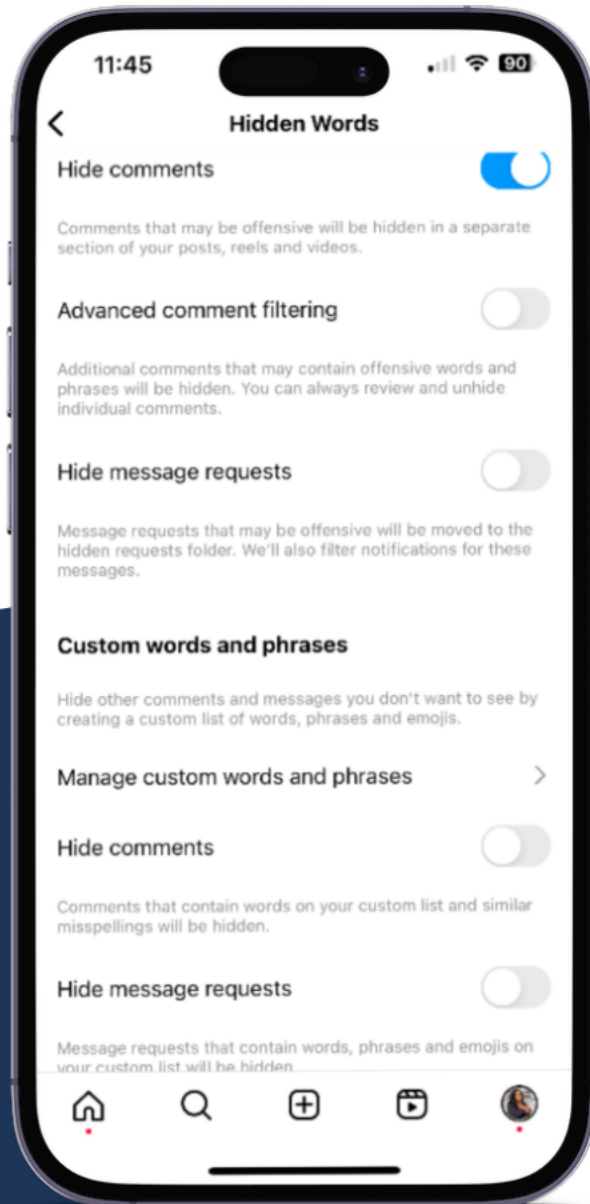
11:45

90

Hidden Words

Hide comments

Comments that may be offensive will be hidden in a separate section of your posts, reels and videos.

Advanced comment filtering

Additional comments that may contain offensive words and phrases will be hidden. You can always review and unhide individual comments.

Hide message requests

Message requests that may be offensive will be moved to the hidden requests folder. We'll also filter notifications for these messages.

Custom words and phrases

Hide other comments and messages you don't want to see by creating a custom list of words, phrases and emojis.

Manage custom words and phrases

Hide comments

Comments that contain words on your custom list and similar misspellings will be hidden.

Hide message requests

Message requests that contain words, phrases and emojis on your custom list will be hidden